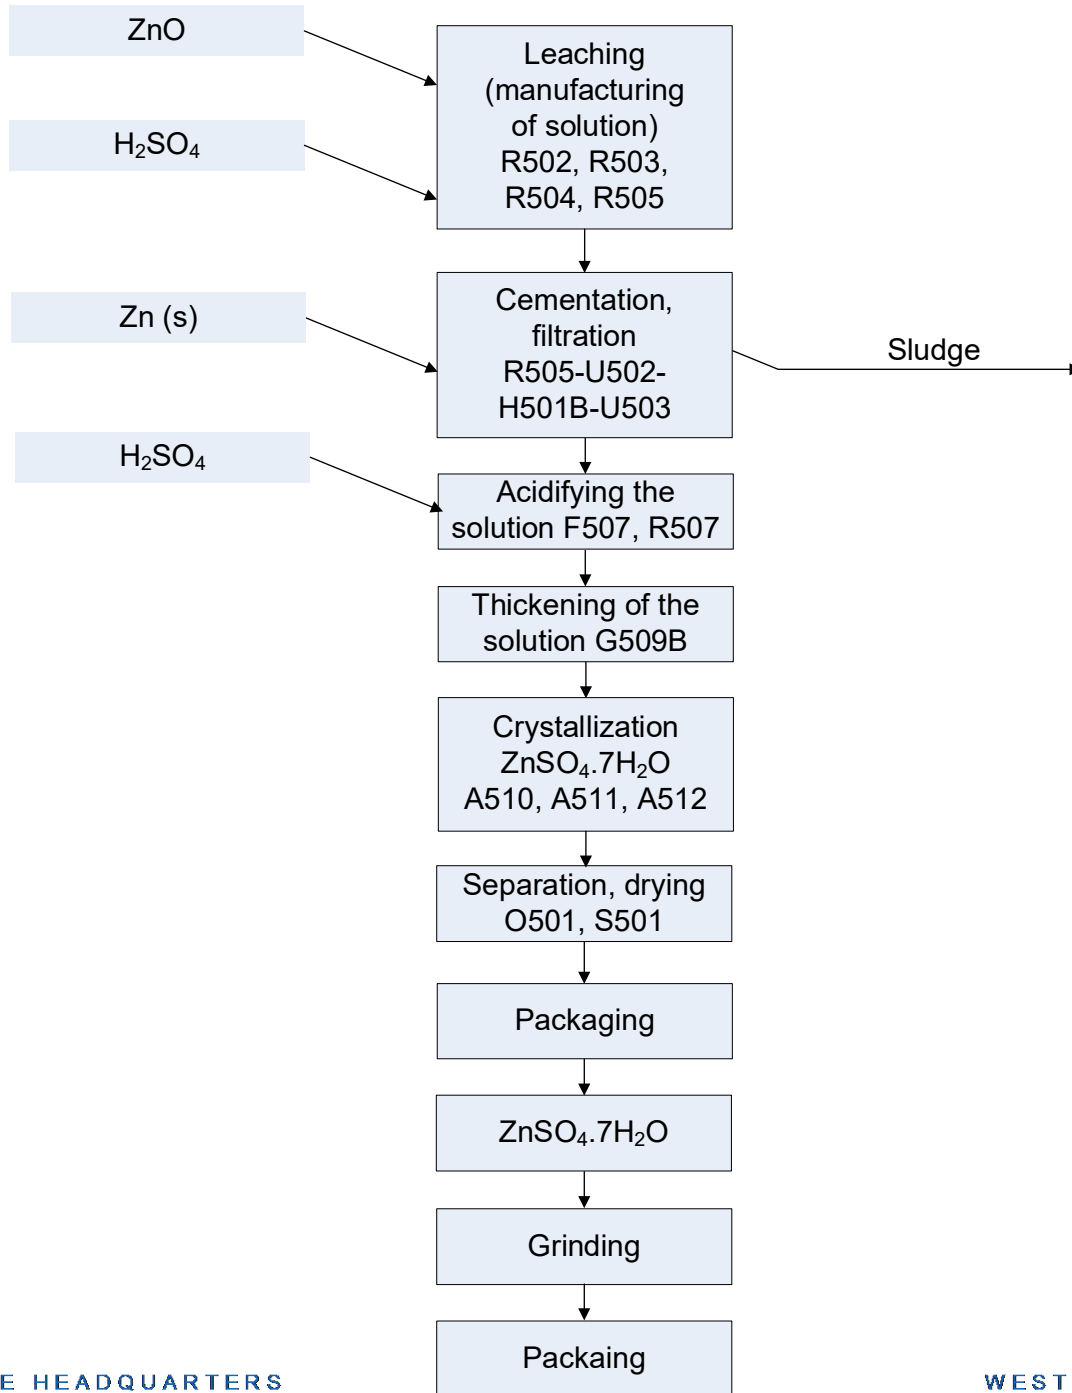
ZnO

$H_2SO_4$

Leaching (manufacturing of solution) R502, R503, R504, R505

Zn (s)

Cementation, filtration R505-U502-H501B-U503

Sludge

$H_2SO_4$

Acidifying the solution F507, R507

Thickening of the solution G509B

Crystallization $ZnSO_4.7H_2O$ A510, A511, A512

Separation, drying O501, S501

Packaging

$ZnSO_4.7H_2O$

Grinding

Packaing

E HEADQUARTERS

WEST